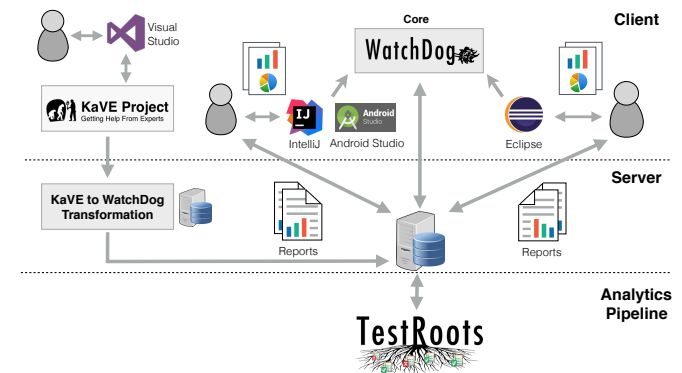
Visual Studio

Core

WatchDog

Client

KaVE Project
Getting Help From Experts

IJ
IntelliJ

Android Studio
Android Studio

Eclipse

Server

KaVE to WatchDog Transformation

Reports

Reports

Analytics Pipeline

TestRoots